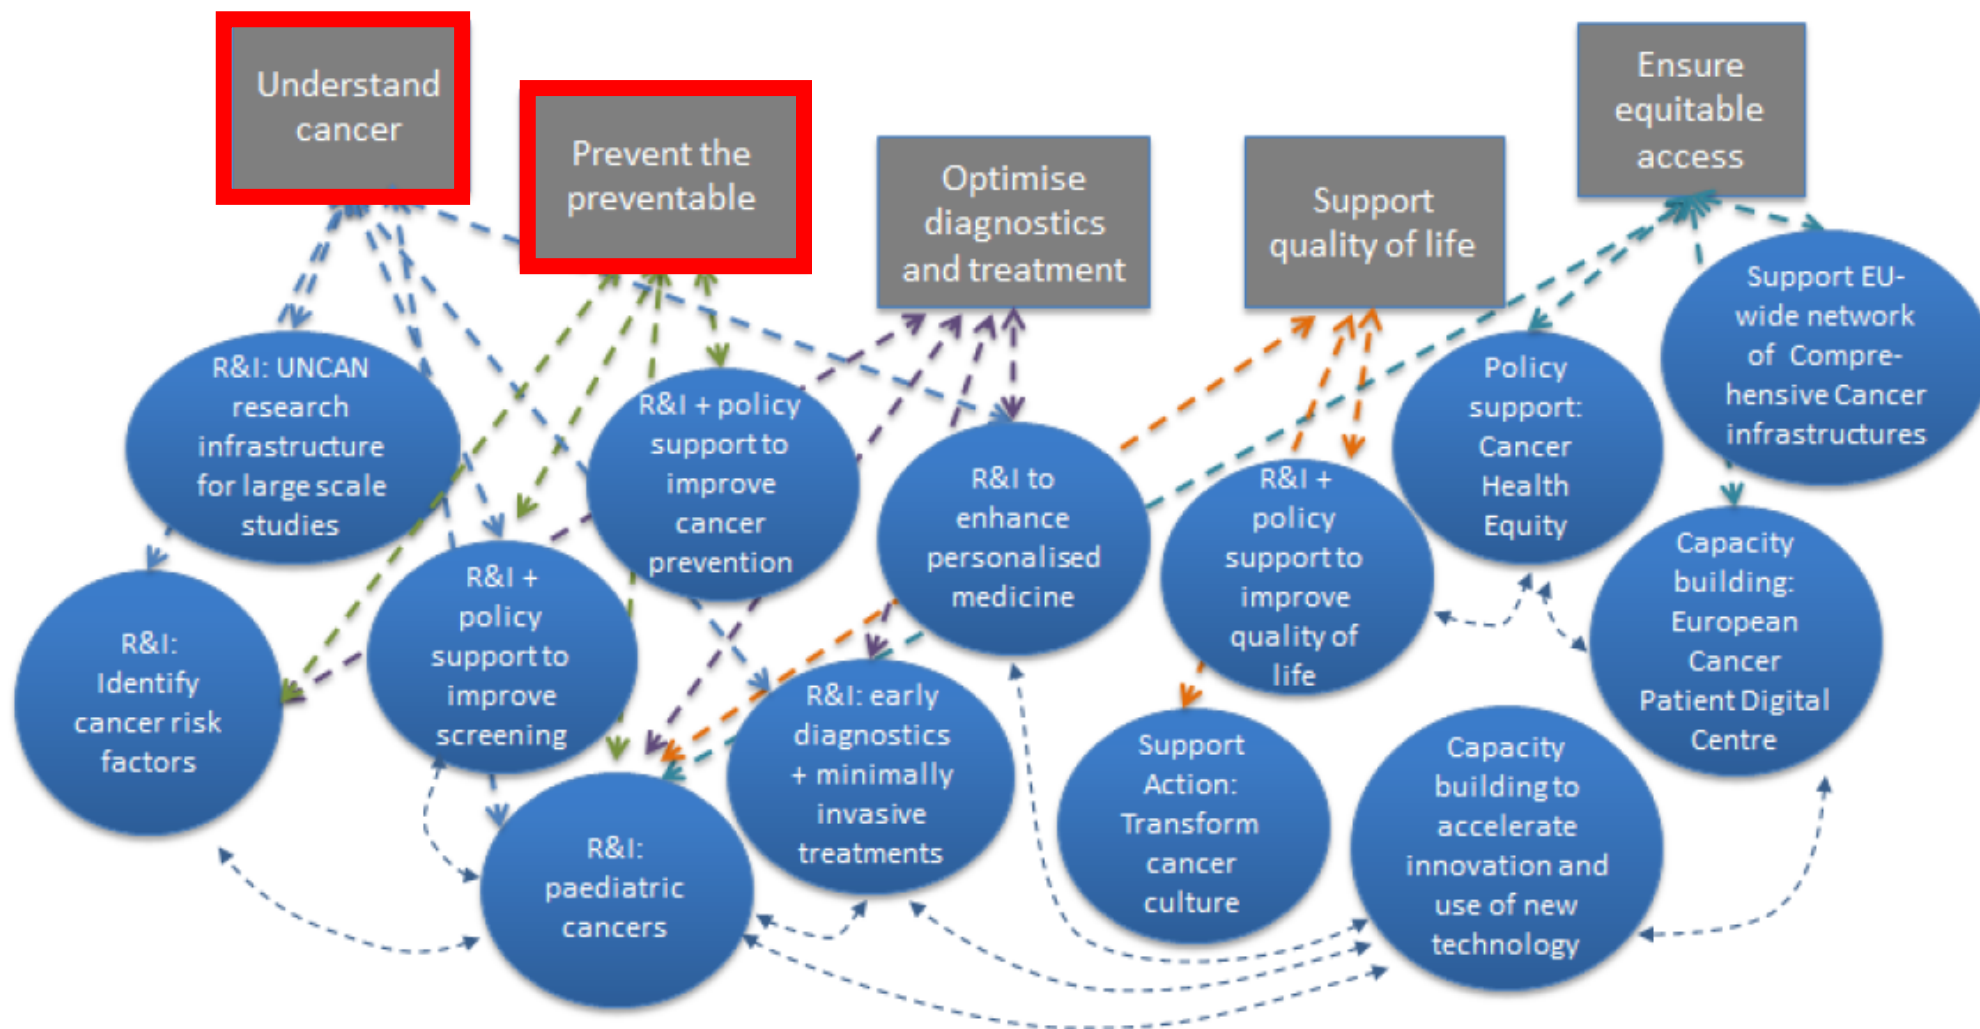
Understand cancer

Prevent the preventable

Optimise diagnostics and treatment

Support quality of life

Ensure equitable access

R&I: UNCAN research infrastructure for large scale studies

R&I + policy support to improve cancer prevention

R&I to enhance personalised medicine

R&I + policy support to improve quality of life

Policy support: Cancer Health Equity

Support EU-wide network of Comprehensive Cancer infrastructures

R&I: Identify cancer risk factors

R&I + policy support to improve screening

R&I: early diagnostics + minimally invasive treatments

Support Action: Transform cancer culture

Capacity building: European Cancer Patient Digital Centre

R&I: paediatric cancers

Capacity building to accelerate innovation and use of new technology